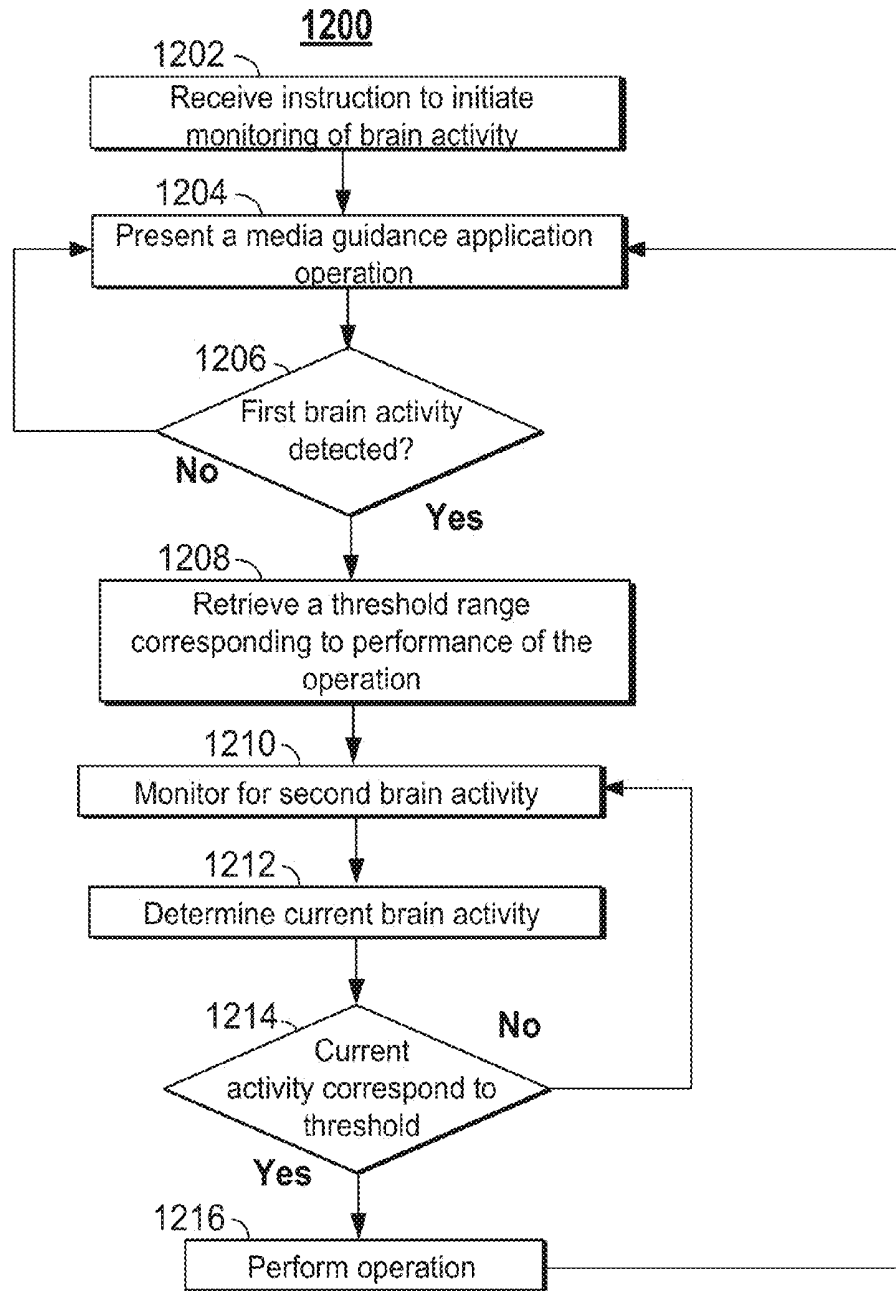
1200

1202
Receive instruction to initiate monitoring of brain activity

1204
Present a media guidance application operation

1206
First brain activity detected?

No

Yes

1208
Retrieve a threshold range corresponding to performance of the operation

1210
Monitor for second brain activity

1212
Determine current brain activity

1214
Current activity correspond to threshold

No

Yes

1216
Perform operation